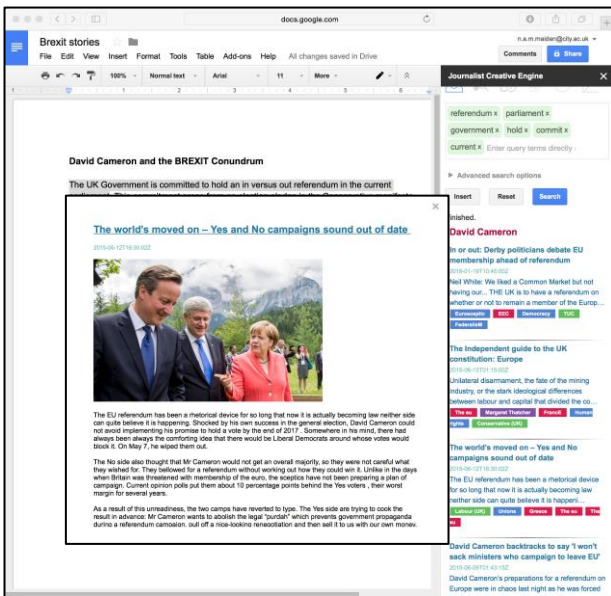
docs.google.com

Brexit stories

File Edit View Insert Format Tools Table Add-ons Help All changes saved in Drive

n.a.m.maiden@city.ac.uk

Comments Share

100% Normal text Arial 11 More

Journalist Creative Engine

referendum × parliament ×

government × hold × commit ×

current × Enter query terms directly

Advanced search options

Insert Reset Search

inished.

David Cameron

In or out: Derby politicians debate EU membership ahead of referendum

2016-01-19T10:45:00Z

Neil White: We liked a Common Market but not having our... THE UK is to have a referendum on whether or not to remain a member of the Europ...

Eurosceptic EEC Democracy YUC Federalism

The Independent guide to the UK constitution: Europe

2015-06-12T01:15:00Z

Unilateral disarmament, the fate of the mining industry, or the stark ideological differences between labour and capital that divided the co...

The eu Margaret Thatcher France Human rights Conservative (UK)

The world's moved on – Yes and No campaigns sound out of date

2015-06-12T16:30:02Z

The EU referendum has been a rhetorical device for so long that now it is actually becoming law neither side can quite believe it is happeni...

Labour (UK) Unions Greece The eu The

David Cameron backtracks to say 'I won't sack ministers who campaign to leave EU'

2015-06-09T01:43:15Z

David Cameron's preparations for a referendum on Europe were in chaos last night as he was forced

David Cameron and the BREXIT Conundrum

The UK Government is committed to hold an in versus out referendum in the current

The world's moved on – Yes and No campaigns sound out of date

2015-06-12T16:30:02Z

The EU referendum has been a rhetorical device for so long that now it is actually becoming law neither side can quite believe it is happening. Shocked by his own success in the general election, David Cameron could not avoid implementing his promise to hold a vote by the end of 2017 . Somewhere in his mind, there had always been always the comforting idea that there would be Liberal Democrats around whose votes would block it. On May 7, he wiped them out.

The No side also thought that Mr Cameron would not get an overall majority, so they were not careful what they wished for. They bellowed for a referendum without working out how they could win it. Unlike in the days when Britain was threatened with membership of the euro, the sceptics have not been preparing a plan of campaign. Current opinion polls put them about 10 percentage points behind the Yes voters , their worst margin for several years.

As a result of this unreadiness, the two camps have reverted to type. The Yes side are trying to cook the result in advance. Mr Cameron wants to abolish the legal "purdah" which prevents government propaganda during a referendum campaign, pull off a nice-looking renegotiation and then sell it to us with our own money.